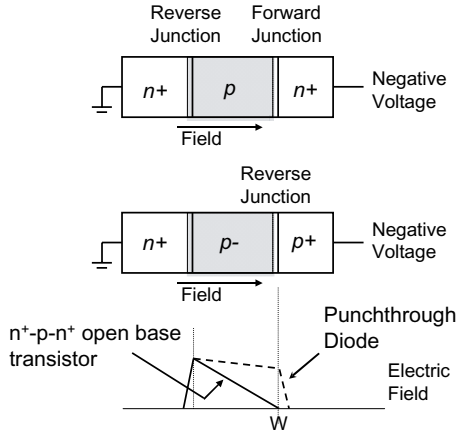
Reverse Junction

Forward Junction

$n+$

$p$

$n+$

Negative Voltage

Field

Reverse Junction

$n+$

$p-$

$p+$

Negative Voltage

Field

$n^+$-p-$n^+$ open base transistor

Punchthrough Diode

Electric Field

W